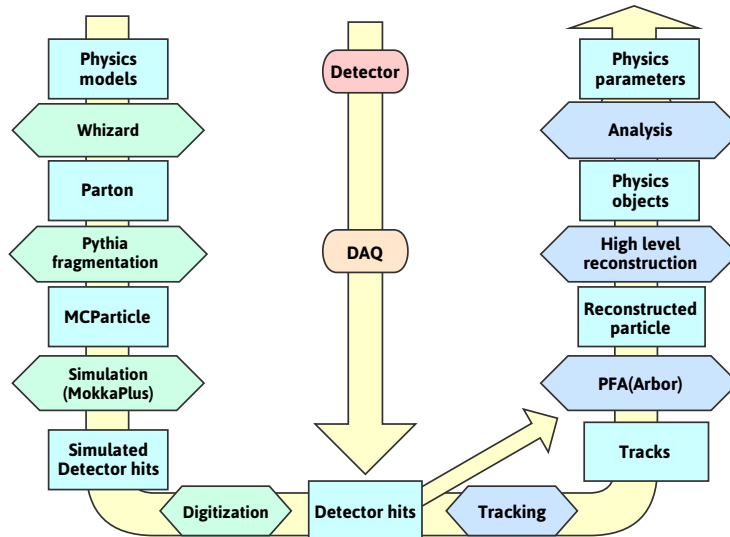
Physics models

Whizard

Parton

Pythia fragmentation

MCParticle

Simulation (MokkaPlus)

Simulated Detector hits

Digitization

Detector

DAQ

Detector hits

Tracking

Tracks

PFA(Arbor)

Reconstructed particle

High level reconstruction

Physics objects

Analysis

Physics parameters